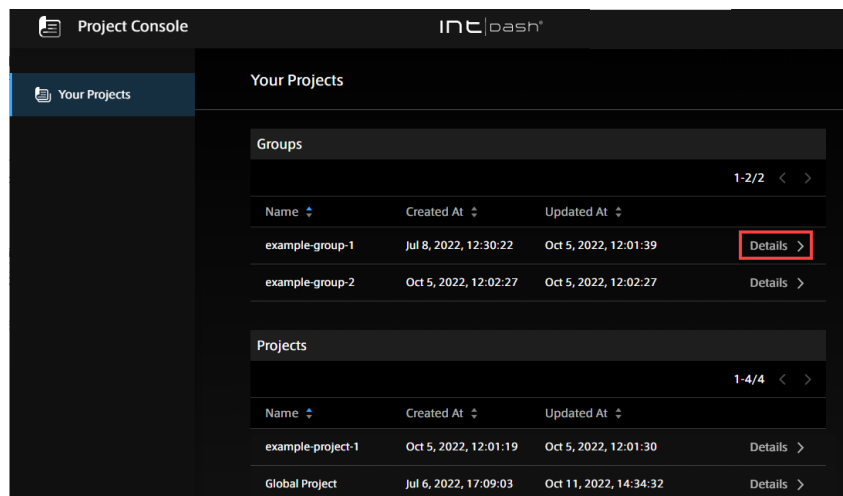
Project Console

intdash®

Your Projects

Your Projects

Groups

1-2/2

| Name | Created At | Updated At | |
|---|---|---|---|
| example-group-1 | Jul 8, 2022, 12:30:22 | Oct 5, 2022, 12:01:39 | Details > |
| example-group-2 | Oct 5, 2022, 12:02:27 | Oct 5, 2022, 12:02:27 | Details > |

Projects

1-4/4

| Name | Created At | Updated At | |
|---|---|---|---|
| example-project-1 | Oct 5, 2022, 12:01:19 | Oct 5, 2022, 12:01:30 | Details > |
| Global Project | Jul 6, 2022, 17:09:03 | Oct 11, 2022, 14:34:32 | Details > |